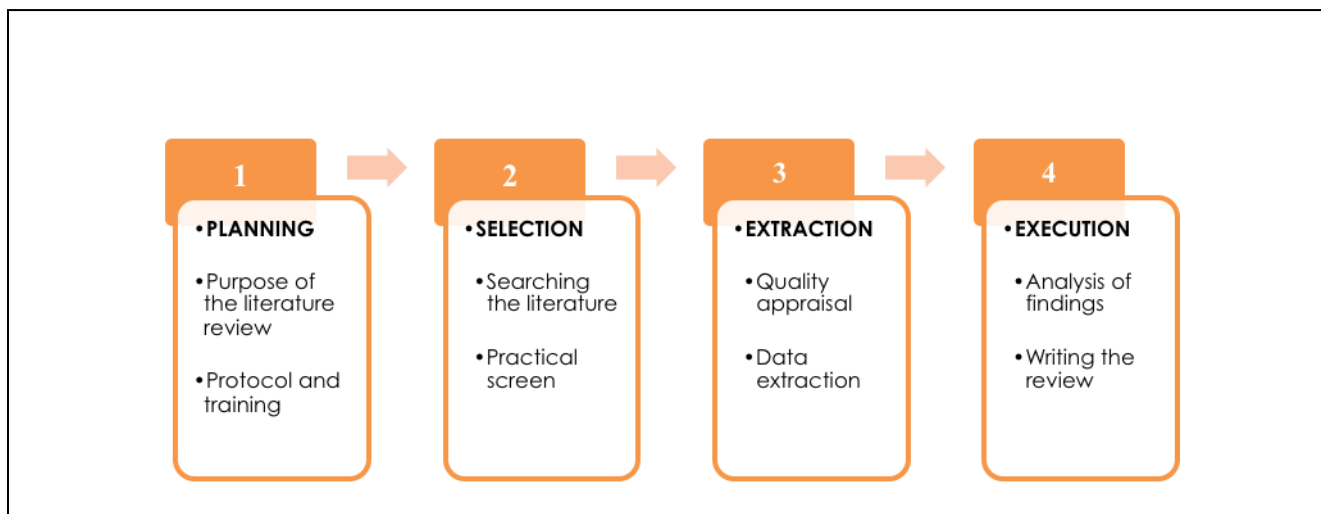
1

• PLANNING

• Purpose of the literature review

• Protocol and training

2

• SELECTION

• Searching the literature

• Practical screen

3

• EXTRACTION

• Quality appraisal

• Data extraction

4

• EXECUTION

• Analysis of findings

• Writing the review